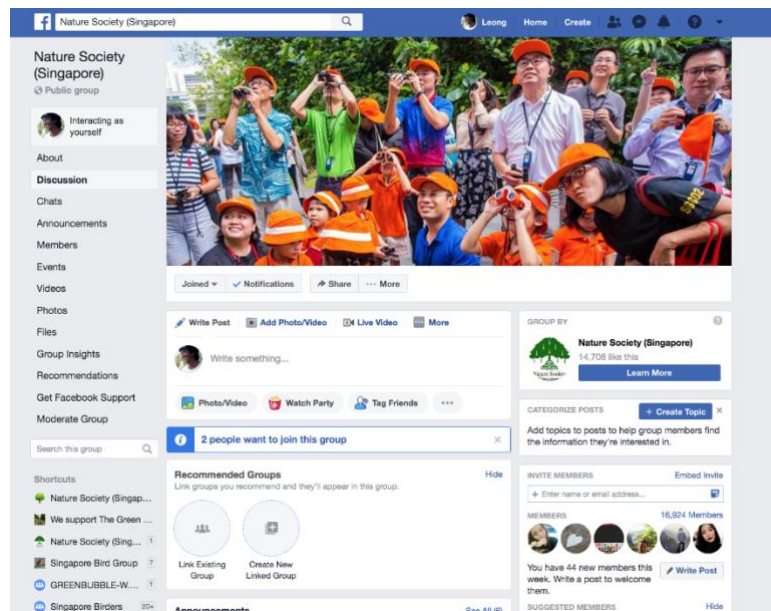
Nature Society (Singapore)

Leong Home Create

Nature Society (Singapore)
Public group

Interacting as yourself

About
Discussion
Chats
Announcements
Members
Events
Videos
Photos
Files
Group Insights
Recommendations
Get Facebook Support
Moderate Group

Search this group

Shortcuts
Nature Society (Singap...
We support The Green ...
Nature Society (Sing... 7
Singapore Bird Group 7
GREENBUBBLE-W... 7
Singapore Birders 20+

Joined Notifications Share ··· More

Write Post Add Photo/Video Live Video More

Write something...

Photo/Video Watch Party Tag Friends ···

2 people want to join this group

Recommended Groups Hide
Link groups you recommend and they'll appear in this group.

Link Existing Group
Create New Linked Group

Announcements See All

GROUP BY
Nature Society (Singapore)
14,708 like this
Learn More

CATEGORIZE POSTS
+ Create Topic
Add topics to posts to help group members find the information they're interested in.

INVITE MEMBERS Embed Invite
+ Enter name or email address...

MEMBERS 16,924 Members

You have 44 new members this week. Write a post to welcome them.
Write Post

SUGGESTED MEMBERS Hide